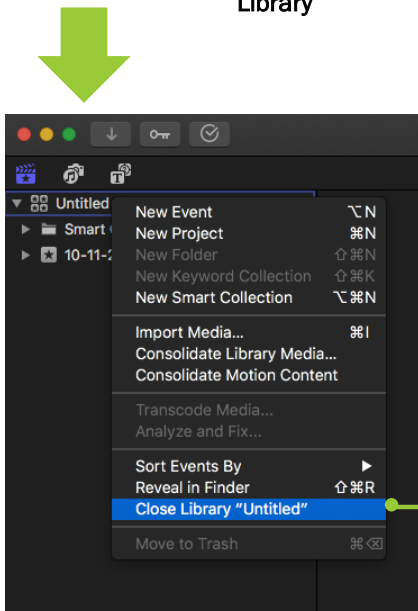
Library

Untitled
Smart
10-11-2

New Event ⌥N
New Project ⌘N
New Folder ⇧⌘N
New Keyword Collection ⇧⌘K
New Smart Collection ⌥⌘N

Import Media... ⌘I
Consolidate Library Media...
Consolidate Motion Content

Transcode Media...
Analyze and Fix...

Sort Events By ▶
Reveal in Finder ⇧⌘R
Close Library "Untitled"

Move to Trash ⌘⌫